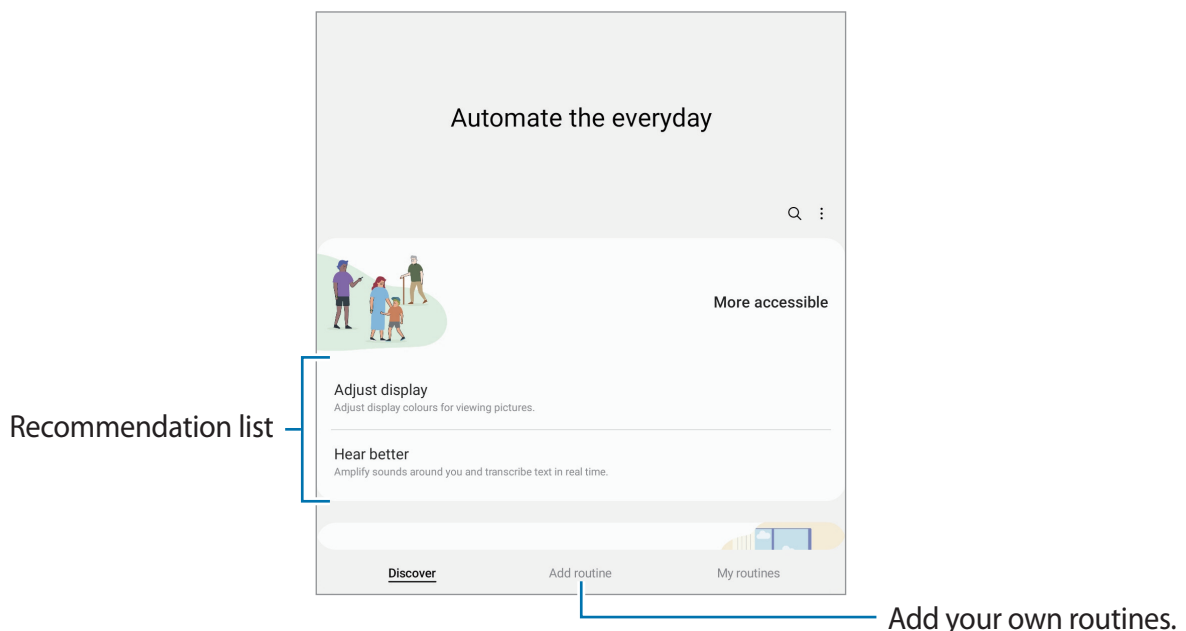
Automate the everyday

More accessible

Recommendation list

Adjust display
Adjust display colours for viewing pictures.

Hear better
Amplify sounds around you and transcribe text in real time.

Discover
Add routine
My routines

Add your own routines.